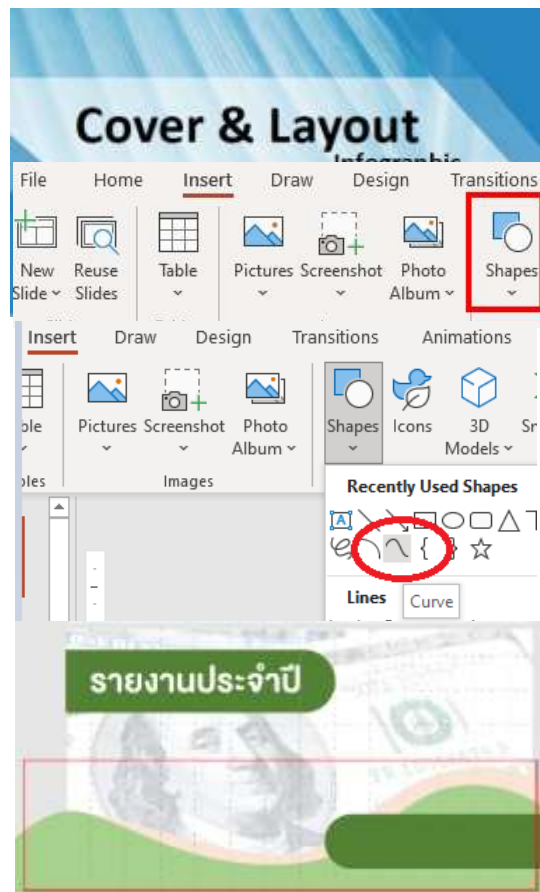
Cover & Layout
Infographic

File Home Insert Draw Design Transitions

New Slide
Reuse Slides
Table
Pictures Screenshot Photo Album
Shapes

Insert Draw Design Transitions Animations

ble
Pictures Screenshot Photo Album
Shapes Icons 3D Models Sm
bles
Images

Recently Used Shapes

Lines
Curve

รายงานประจำปี